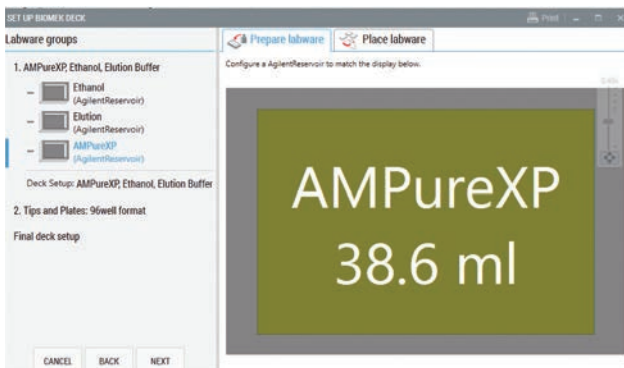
SET UP BIOMEK DECK

Print

Labware groups

1. AMPureXP, Ethanol, Elution Buffer

Ethanol
(AgilentReservoir)

Elution
(AgilentReservoir)

AMPureXP
(AgilentReservoir)

Deck Setup: AMPureXP, Ethanol, Elution Buffer

2. Tips and Plates: 96well format

Final deck setup

CANCEL BACK NEXT

Prepare labware

Place labware

Configure a AgilentReservoir to match the display below.

AMPureXP
38.6 ml